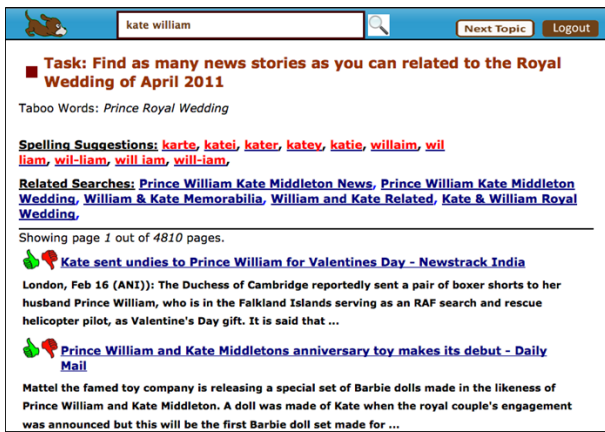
kate william

Next Topic Logout

Task: Find as many news stories as you can related to the Royal Wedding of April 2011

Taboo Words: Prince Royal Wedding

Spelling Suggestions: karte, katei, kater, katey, katie, willaim, wil liam, wil-liam, will iam, will-iam,

Related Searches: Prince William Kate Middleton News, Prince William Kate Middleton Wedding, William & Kate Memorabilia, William and Kate Related, Kate & William Royal Wedding,

Showing page 1 out of 4810 pages.

Kate sent undies to Prince William for Valentines Day - Newstrack India

London, Feb 16 (ANI)): The Duchess of Cambridge reportedly sent a pair of boxer shorts to her husband Prince William, who is in the Falkland Islands serving as an RAF search and rescue helicopter pilot, as Valentine's Day gift. It is said that ...

Prince William and Kate Middletons anniversary toy makes its debut - Daily Mail

Mattel the famed toy company is releasing a special set of Barbie dolls made in the likeness of Prince William and Kate Middleton. A doll was made of Kate when the royal couple's engagement was announced but this will be the first Barbie doll set made for ...